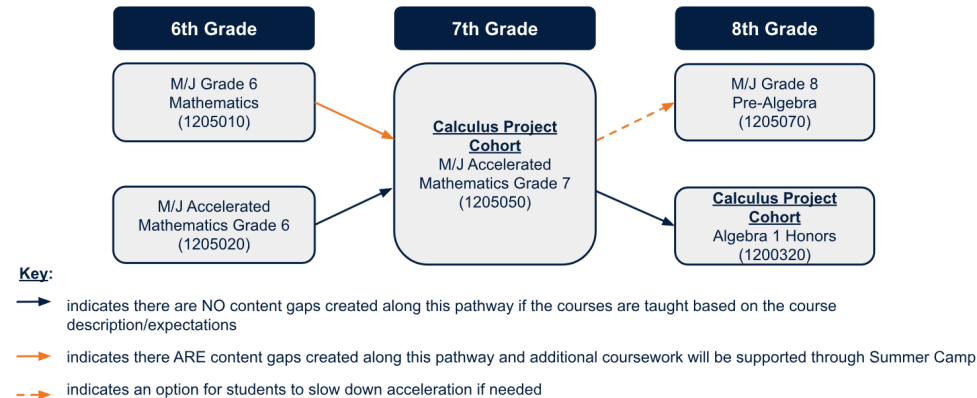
6th Grade

7th Grade

8th Grade

M/J Grade 6 Mathematics (1205010)

M/J Accelerated Mathematics Grade 6 (1205020)

Calculus Project Cohort
M/J Accelerated Mathematics Grade 7 (1205050)

M/J Grade 8 Pre-Algebra (1205070)

Calculus Project Cohort
Algebra 1 Honors (1200320)

Key:

indicates there are NO content gaps created along this pathway if the courses are taught based on the course description/expectations

indicates there ARE content gaps created along this pathway and additional coursework will be supported through Summer Camp

indicates an option for students to slow down acceleration if needed